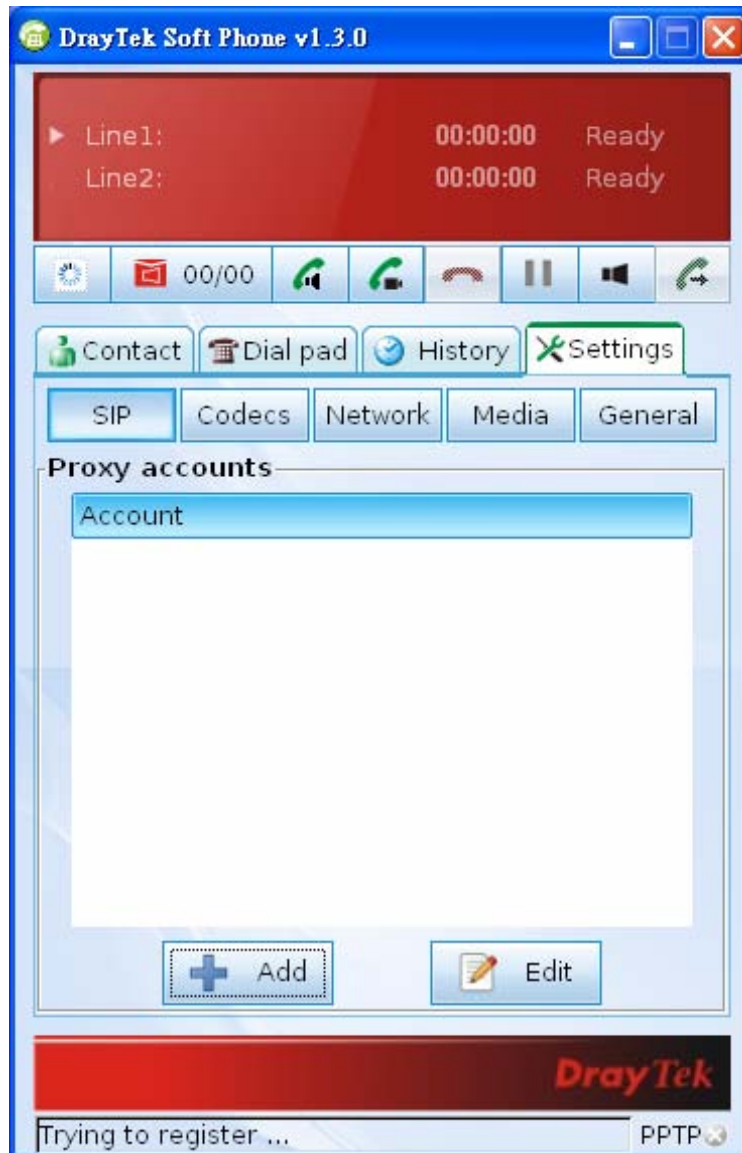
DrayTek Soft Phone v1.3.0

Line1: 00:00:00 Ready
Line2: 00:00:00 Ready

00/00

Contact
Dial pad
History
Settings

SIP
Codecs
Network
Media
General

Proxy accounts

Account

Add
Edit

DrayTek

Trying to register ...
PPTP